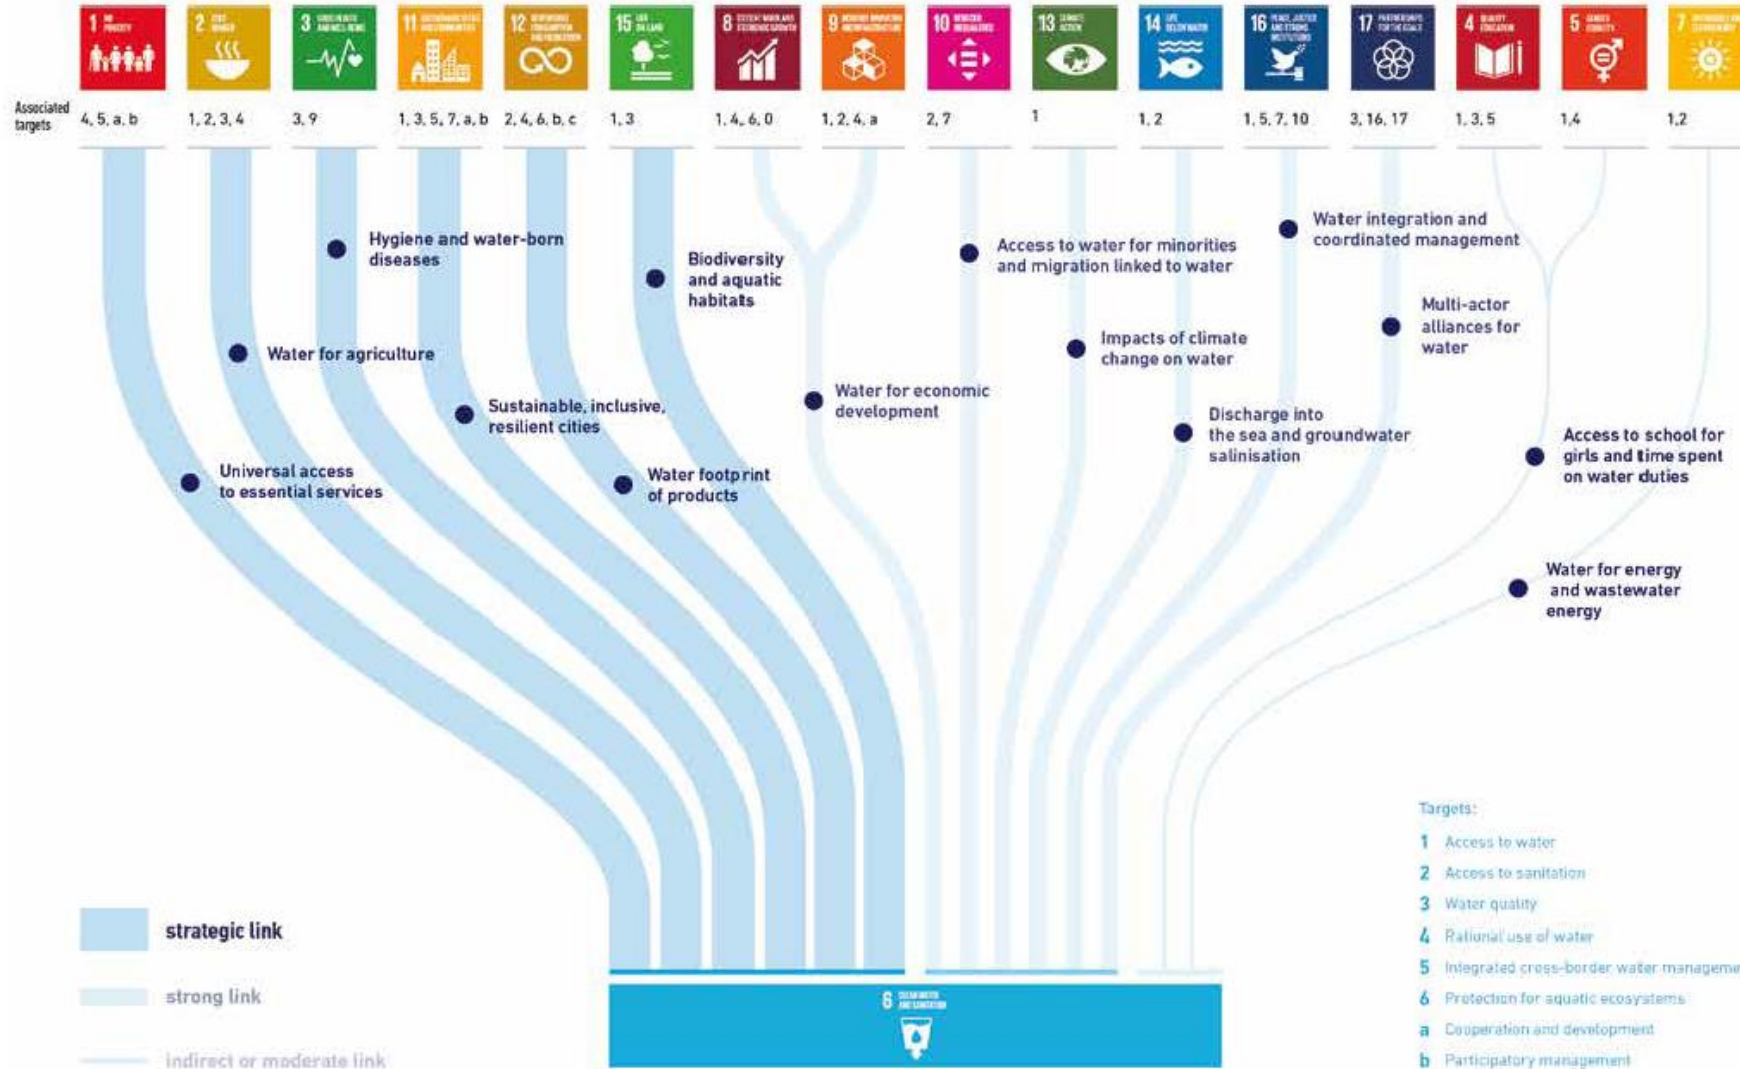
1 2 3 11 12 15 8 9 10 13 14 16 17 4 5 7

| Associated targets | 4, 5, a, b | 1, 2, 3, 4 | 3, 9 | 1, 3, 5, 7, a, b | 2, 4, 6, b, c | 1, 3 | 1, 4, 6, 0 | 1, 2, 4, a | 2, 7 | 1 | 1, 2 | 1, 5, 7, 10 | 3, 16, 17 | 1, 3, 5 | 1,4 | 1,2 |
|---|---|---|---|---|---|---|---|---|---|---|---|---|---|---|---|---|

Hygiene and water-born diseases

Biodiversity and aquatic habitats

Access to water for minorities and migration linked to water

Water integration and coordinated management

Water for agriculture

Multi-actor alliances for water

Impacts of climate change on water

Water for economic development

Sustainable, inclusive, resilient cities

Discharge into the sea and groundwater salinisation

Universal access to essential services

Water footprint of products

Access to school for girls and time spent on water duties

Water for energy and wastewater energy

Targets:
1 Access to water
2 Access to sanitation
3 Water quality
4 Rational use of water
5 Integrated cross-border water manageme
6 Protection for aquatic ecosystems
a Cooperation and development
b Participatory management

strategic link
strong link
indirect or moderate link

6